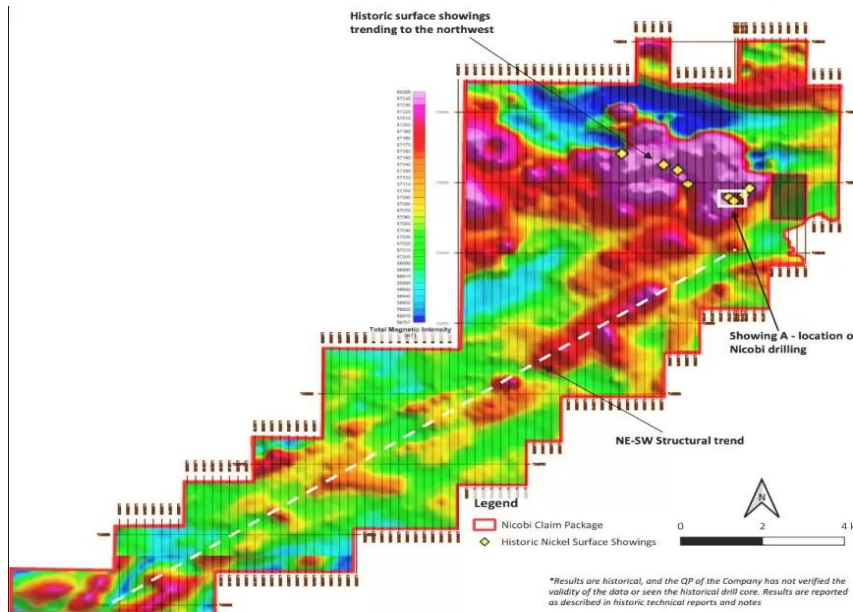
Historic surface showings trending to the northwest

Total Magnetic Intensity (nT)

Showing A - location o Nicobi drilling

NE-SW Structural trend

Legend

Nicobi Claim Package

Historic Nickel Surface Showings

N

0 2 4

*Results are historical, and the QP of the Company has not verified the validity of the data or seen the historical drill core. Results are reported as described in historic technical reports and notes